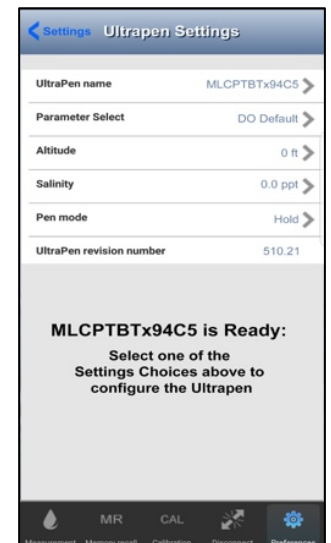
Settings Ultrapen Settings

| | |
|---|---|
| UltraPen name | MLCPTBTx94C5 |
| Parameter Select | DO Default |
| Altitude | 0 ft |
| Salinity | 0.0 ppt |
| Pen mode | Hold |
| UltraPen revision number | 510.21 |

MLCPTBTx94C5 is Ready:

Select one of the Settings Choices above to configure the Ultrapen

Measurement MR Memory recall CAL Calibration Disconnect Preferences